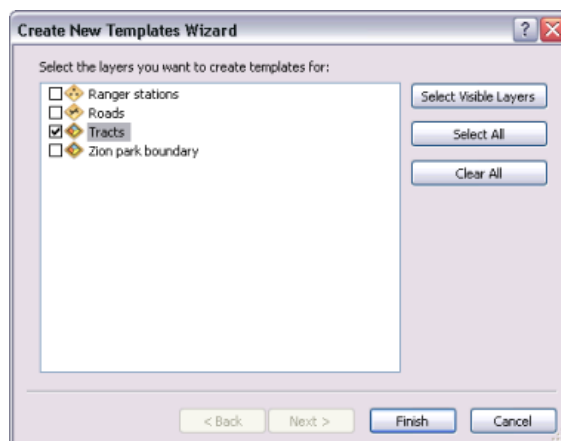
Create New Templates Wizard

?

Select the layers you want to create templates for:

Ranger stations
Roads
Tracts
Zion park boundary

Select Visible Layers

Select All

Clear All

< Back

Next >

Finish

Cancel